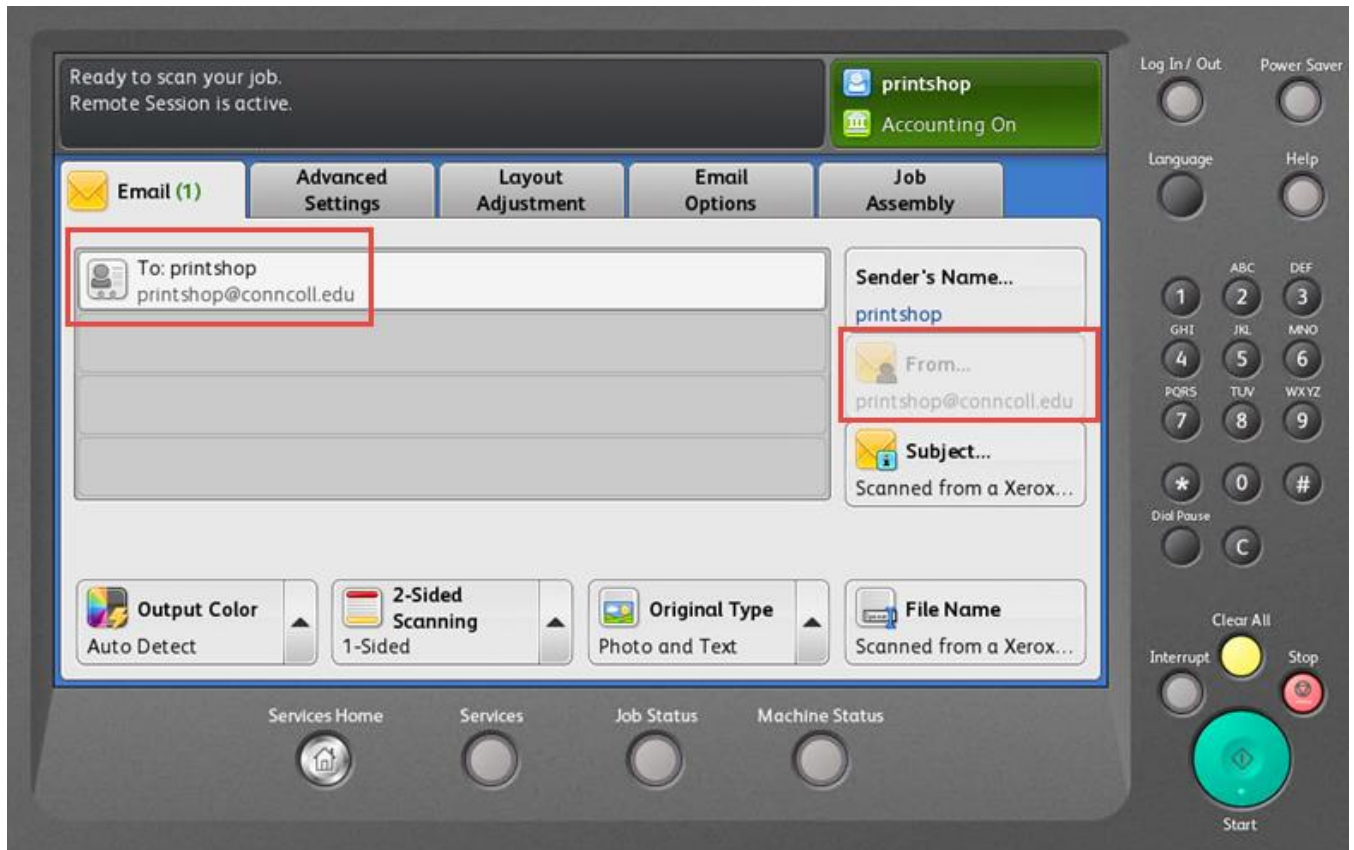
Ready to scan your job.
Remote Session is active.

printshop
Accounting On

Email (1)
Advanced Settings
Layout Adjustment
Email Options
Job Assembly

To: printshop
printshop@conncoll.edu

Sender's Name...
printshop

From...
printshop@conncoll.edu

Subject...
Scanned from a Xerox...

Output Color
Auto Detect

2-Sided Scanning
1-Sided

Original Type
Photo and Text

File Name
Scanned from a Xerox...

Services Home
Services
Job Status
Machine Status

Log In / Out
Power Saver
Language
Help

1
ABC 2
DEF 3
GHI 4
JKL 5
MNO 6
PQRS 7
TUV 8
WXYZ 9
*
0
#
Dial Pause
C

Clear All
Interrupt
Stop
Start